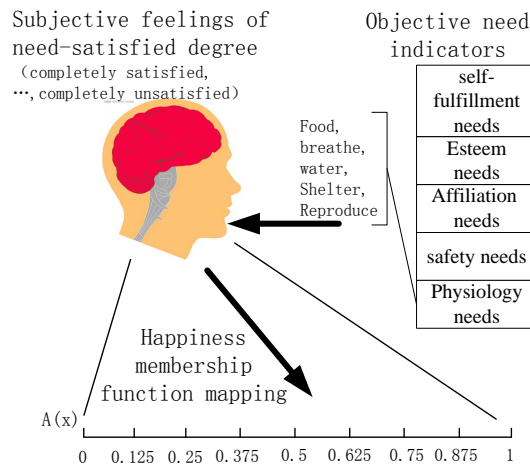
Subjective feelings of need-satisfied degree
(completely satisfied, …, completely unsatisfied)

Objective need indicators

| self-fulfillment needs |
|---|
| Esteem needs |
| Affiliation needs |
| safety needs |
| Physiology needs |

Food, breathe, water, Shelter, Reproduce

Happiness membership function mapping

A(x)

0 0.125 0.25 0.375 0.5 0.625 0.75 0.875 1